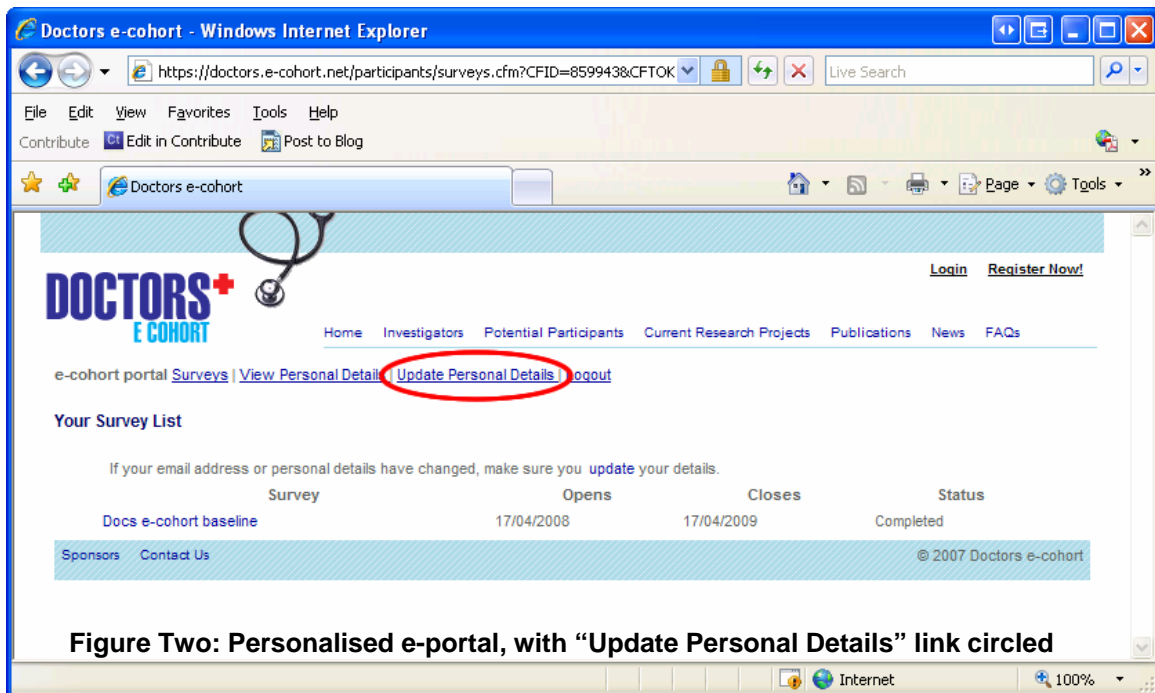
Doctors e-cohort - Windows Internet Explorer

https://doctors.e-cohort.net/participants/surveys.cfm?CFID=859943&CFTOK

Live Search

File Edit View Favorites Tools Help

Contribute Edit in Contribute Post to Blog

Doctors e-cohort

Page Tools

DOCTORS E COHORT

Login Register Now!

Home Investigators Potential Participants Current Research Projects Publications News FAQs

e-cohort portal Surveys | View Personal Details | Update Personal Details | Logout

Your Survey List

If your email address or personal details have changed, make sure you update your details.

| Survey | Opens | Closes | Status |
|---|---|---|---|
| Docs e-cohort baseline | 17/04/2008 | 17/04/2009 | Completed |

Sponsors Contact Us

© 2007 Doctors e-cohort

Figure Two: Personalised e-portal, with "Update Personal Details" link circled

Internet

100%